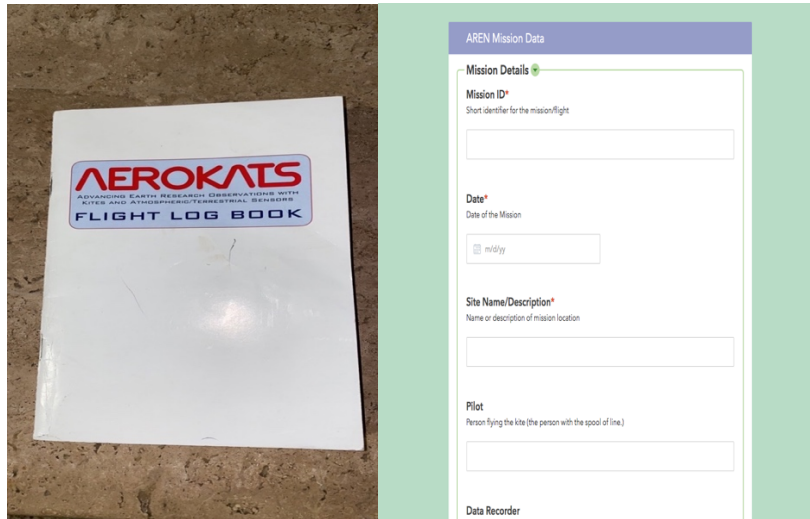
AEROKATS
Advancing Earth Research Observations with Kites and Atmospheric/Terrestrial Sensors
FLIGHT LOG BOOK

AREN Mission Data

Mission Details

Mission ID*
Short identifier for the mission/flight

Date*
Date of the Mission

m/d/yy

Site Name/Description*
Name or description of mission location

Pilot
Person flying the kite (the person with the spool of line.)

Data Recorder